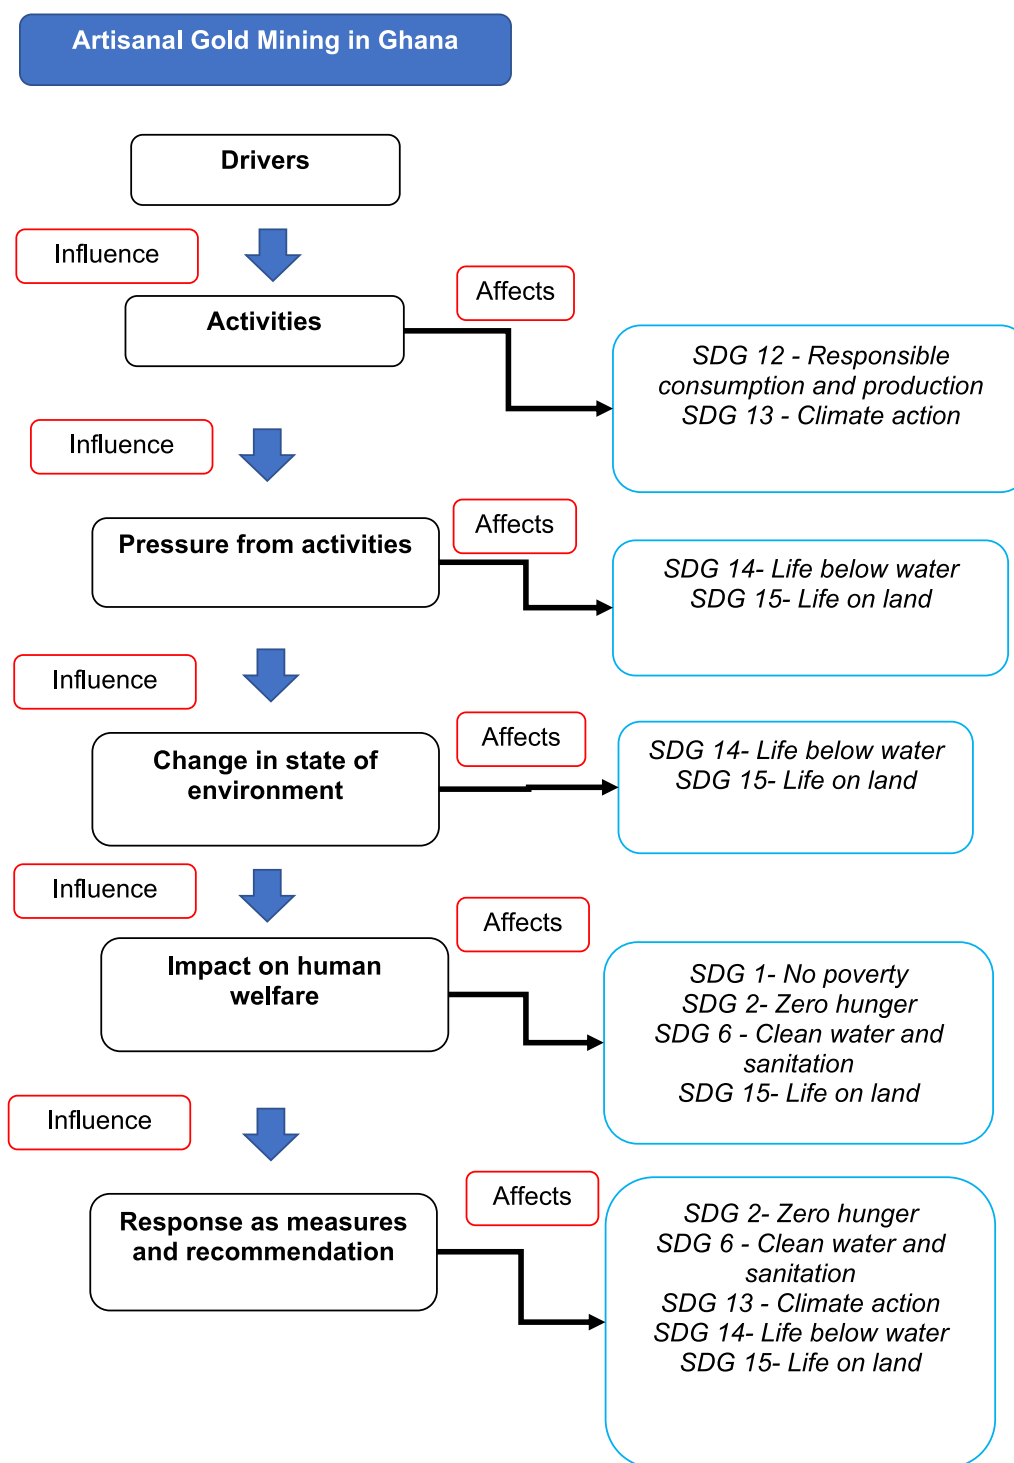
Artisanal Gold Mining in Ghana

Drivers

Influence

Activities

Affects

SDG 12 - Responsible consumption and production
SDG 13 - Climate action

Influence

Pressure from activities

Affects

SDG 14- Life below water
SDG 15- Life on land

Influence

Change in state of environment

Affects

SDG 14- Life below water
SDG 15- Life on land

Influence

Impact on human welfare

Affects

SDG 1- No poverty
SDG 2- Zero hunger
SDG 6 - Clean water and sanitation
SDG 15- Life on land

Influence

Response as measures and recommendation

Affects

SDG 2- Zero hunger
SDG 6 - Clean water and sanitation
SDG 13 - Climate action
SDG 14- Life below water
SDG 15- Life on land